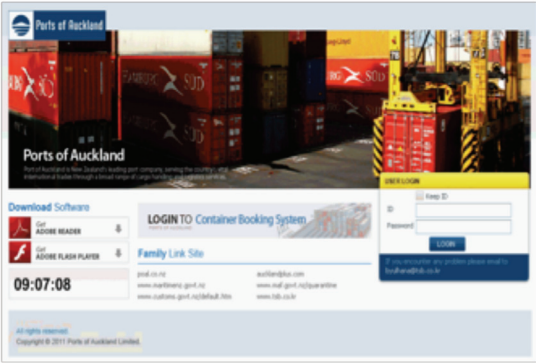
Ports of Auckland

Ports of Auckland

Ports of Auckland is New Zealand's leading port company, serving the country's vital international trades through a broad range of cargo handling and logistics services.

USER LOGIN

Keep ID

ID

Password

LOGIN

If you encounter any problem please email to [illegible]@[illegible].co.kr

Download Software

Get ADOBE READER

Get ADOBE FLASH PLAYER

09:07:08

LOGIN TO Container Booking System

Family Link Site

poal.co.nz
www.maritimenz.govt.nz
www.customs.govt.nz/default.htm

aucklandplus.com
www.maf.govt.nz/quarantine
www.tsb.co.kr

All rights reserved.
Copyright © 2011 Ports of Auckland Limited.